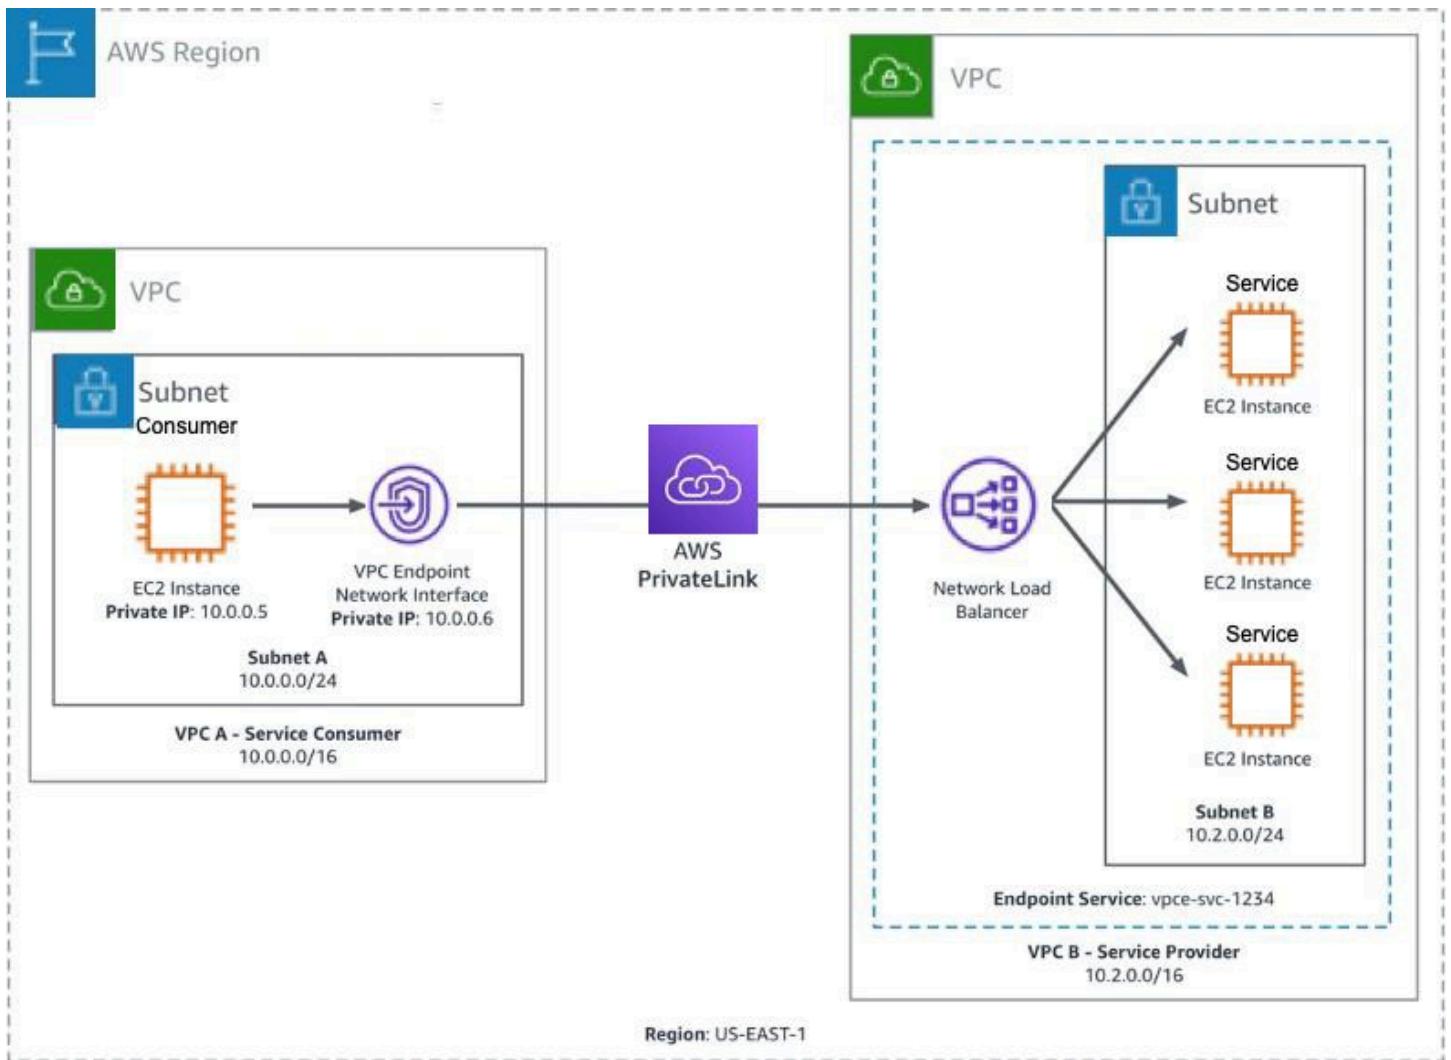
AWS Region

VPC

Subnet
Consumer

EC2 Instance
**Private IP**: 10.0.0.5

VPC Endpoint
Network Interface
**Private IP**: 10.0.0.6

**Subnet A**
10.0.0.0/24

**VPC A - Service Consumer**
10.0.0.0/16

AWS
PrivateLink

VPC

Subnet

Service
EC2 Instance

Service
EC2 Instance

Service
EC2 Instance

Network Load
Balancer

**Subnet B**
10.2.0.0/24

**Endpoint Service**: vpce-svc-1234

**VPC B - Service Provider**
10.2.0.0/16

**Region**: US-EAST-1